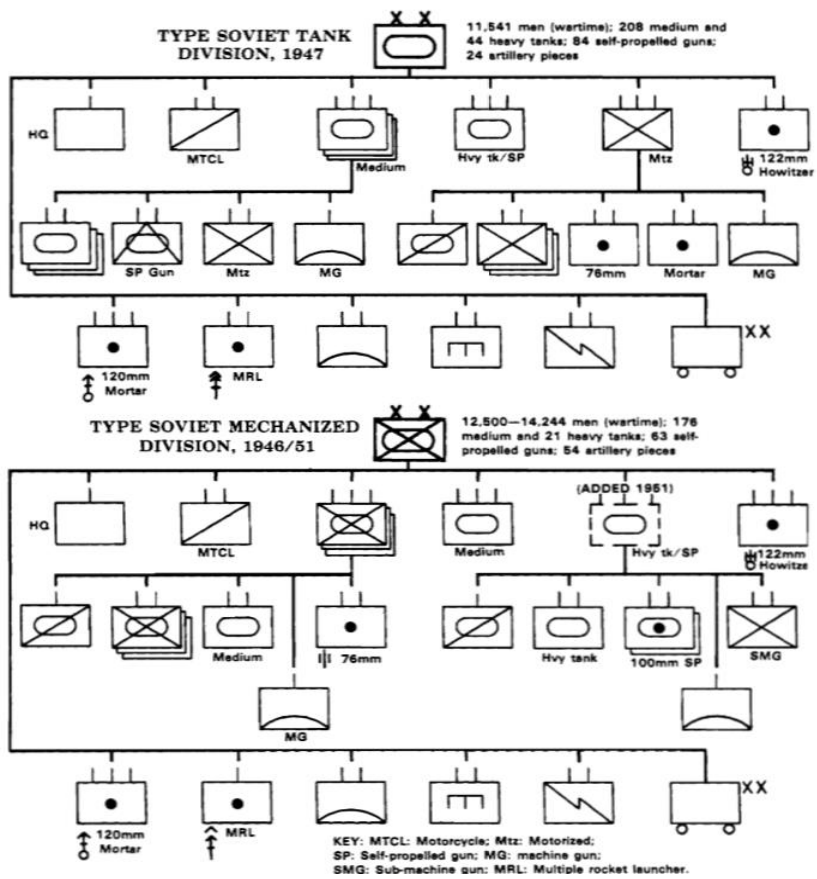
TYPE SOVIET TANK DIVISION, 1947

XX

11,541 men (wartime); 208 medium and 44 heavy tanks; 84 self-propelled guns; 24 artillery pieces

HQ

MTCL

Medium

Hvy tk/SP

Mtz

122mm Howitzer

SP Gun

Mtz

MG

76mm

Mortar

MG

XX

120mm Mortar

MRL

TYPE SOVIET MECHANIZED DIVISION, 1946/51

XX

12,500—14,244 men (wartime); 176 medium and 21 heavy tanks; 63 self-propelled guns; 54 artillery pieces

HQ

MTCL

Medium

(ADDED 1951)

Hvy tk/SP

122mm Howitze

Medium

76mm

Hvy tank

100mm SP

SMG

MG

XX

120mm Mortar

MRL

KEY: MTCL: Motorcycle; Mtz: Motorized;
SP: Self-propelled gun; MG: machine gun;
SMG: Sub-machine gun; MRL: Multiple rocket launcher.